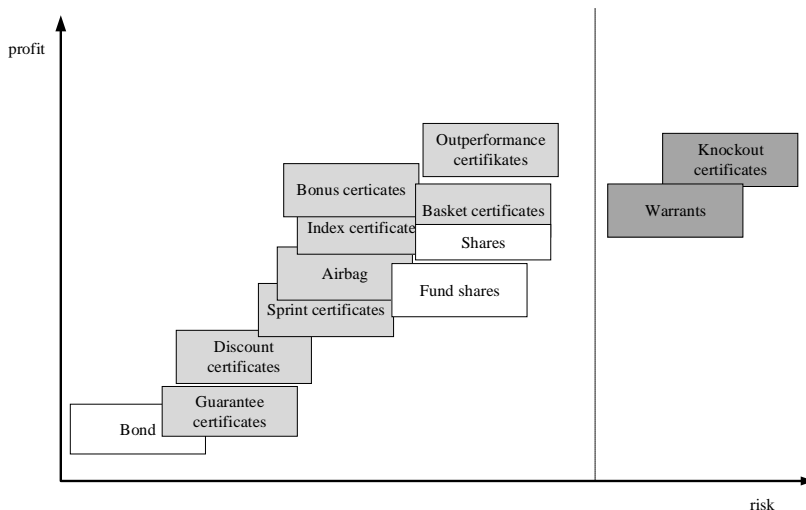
profit

Outperformance certifikates

Knockout certificates

Bonus certicates

Basket certificates

Warrants

Index certificate

Shares

Airbag

Fund shares

Sprint certificates

Discount certificates

Guarantee certificates

Bond

risk